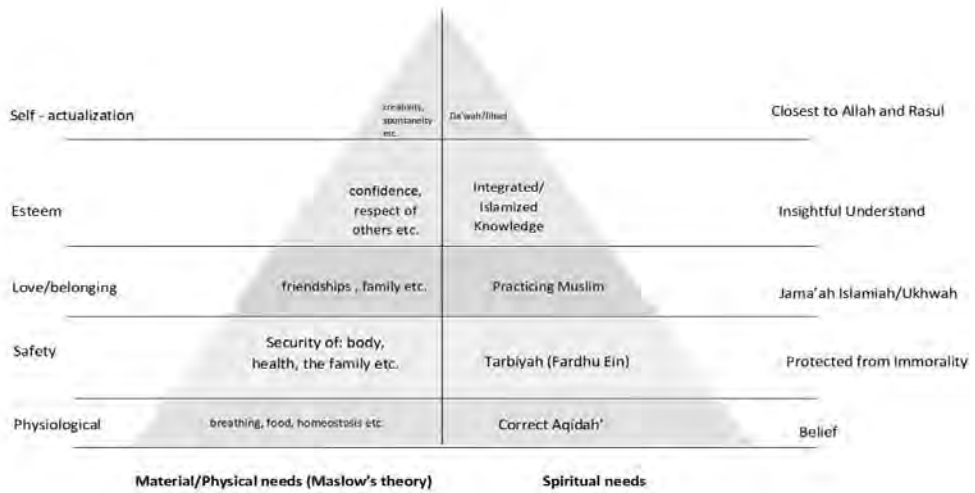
Self - actualization

creativity, spontaneity etc.

Da'wah/Jihad

Closest to Allah and Rasul

Esteem

confidence, respect of others etc.

Integrated/ Islamized Knowledge

Insightful Understand

Love/belonging

friendships , family etc.

Practicing Muslim

Jama'ah Islamiah/Ukhwah

Safety

Security of: body, health, the family etc.

Tarbiyah (Fardhu Ein)

Protected from Immorality

Physiological

breathing, food, homeostosis etc

Correct Aqidah'

Belief

Material/Physical needs (Maslow's theory)

Spiritual needs